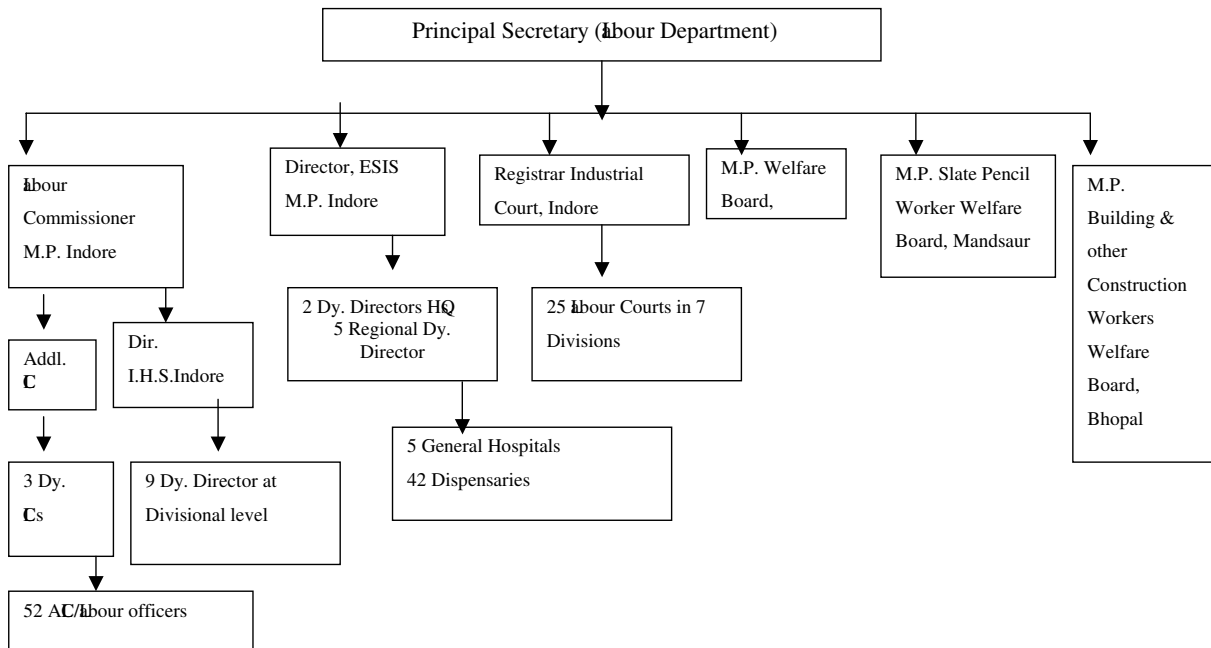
Principal Secretary (labour Department)

labour Commissioner M.P. Indore

Addl. LC

3 Dy. LCs

52 ALC/labour officers

Dir. I.H.S.Indore

9 Dy. Director at Divisional level

Director, ESIS M.P. Indore

2 Dy. Directors HQ 5 Regional Dy. Director

5 General Hospitals 42 Dispensaries

Registrar Industrial Court, Indore

25 labour Courts in 7 Divisions

M.P. Welfare Board,

M.P. Slate Pencil Worker Welfare Board, Mandsaur

M.P. Building & other Construction Workers Welfare Board, Bhopal